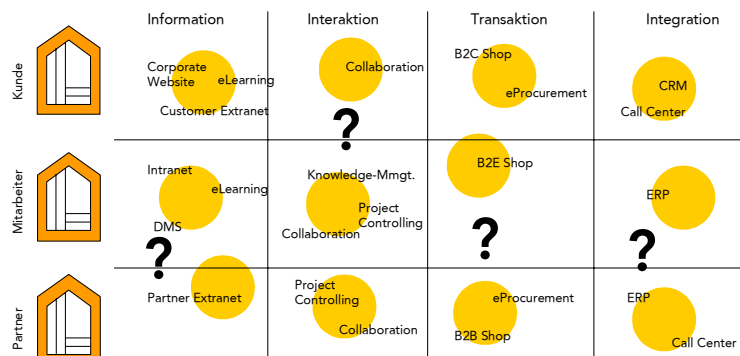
| | Information | Interaktion | Transaktion | Integration |
|---|---|---|---|---|
| Kunde | Corporate Website eLearning Customer Extranet | Collaboration ? | B2C Shop eProcurement | CRM Call Center |
| Mitarbeiter | Intranet eLearning DMS ? | Knowledge-Mmgt. Project Controlling Collaboration | B2E Shop ? | ERP ? |
| Partner | Partner Extranet | Project Controlling Collaboration | eProcurement B2B Shop | ERP Call Center |